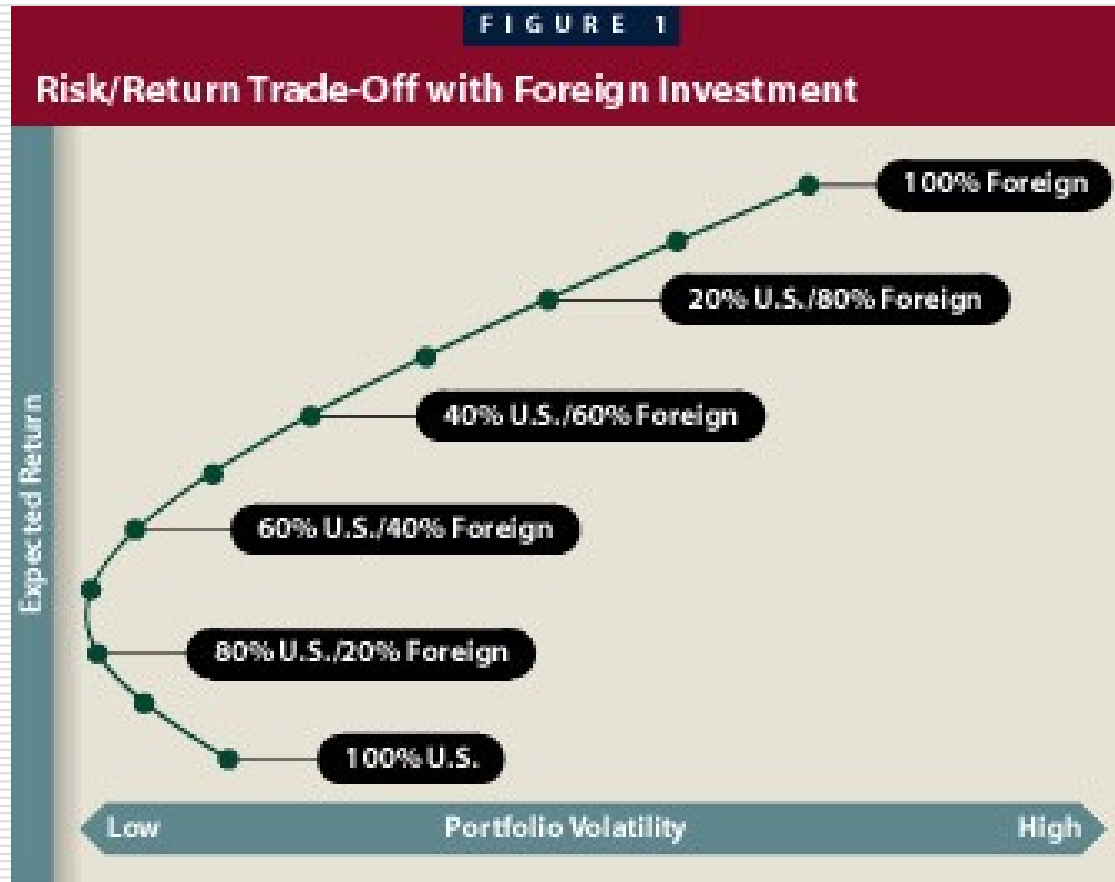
FIGURE 1

Risk/Return Trade-Off with Foreign Investment

100% Foreign

20% U.S./80% Foreign

40% U.S./60% Foreign

60% U.S./40% Foreign

80% U.S./20% Foreign

100% U.S.

Expected Return

Low

Portfolio Volatility

High